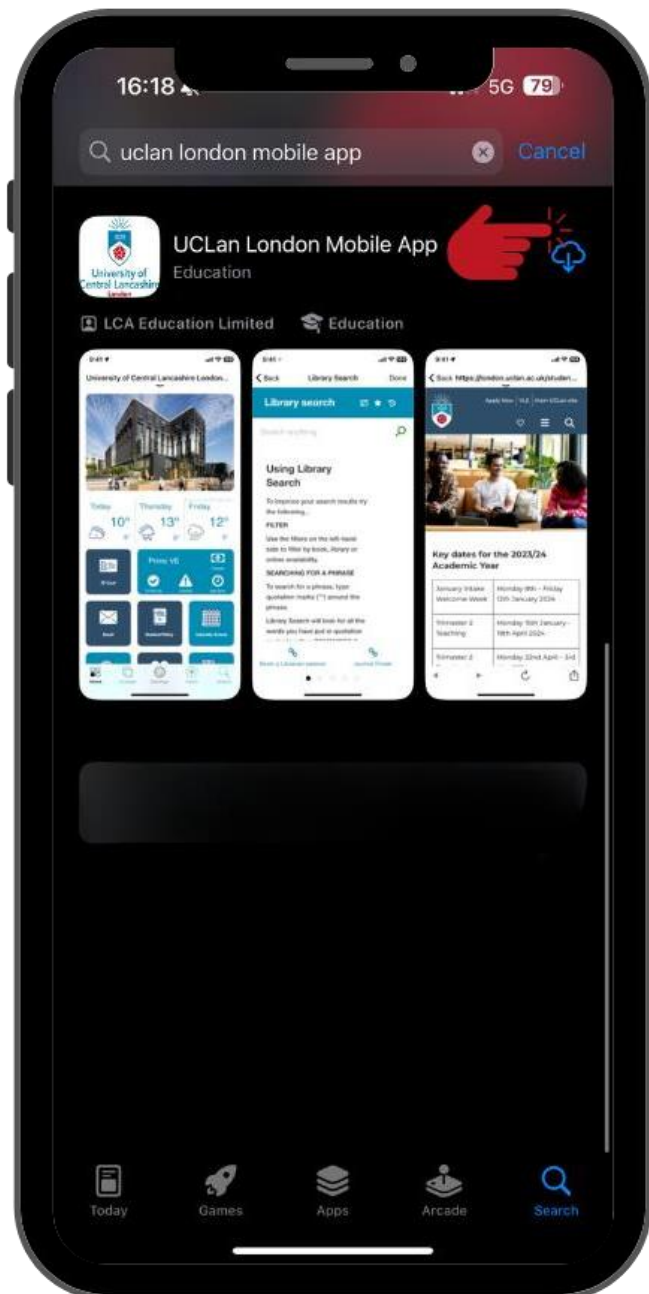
16:18

5G 79

uclan london mobile app

Cancel

University of Central Lancashire London

UCLan London Mobile App

Education

LCA Education Limited

Education

University of Central Lancashire London...

Today 10°

Thursday 13°

Friday 12°

Back

Library Search

Done

Library search

Search anything

Using Library Search

To improve your search results try the following...

FILTER

Use the filters on the left-hand side to filter by book, library or online availability.

SEARCHING FOR A PHRASE

To search for a phrase, type quotation marks ("") around the phrase.

Library Search will look for all the words you have put in quotation

Back https://london.uclan.ac.uk/studen...

Key dates for the 2023/24 Academic Year

| January Intake Welcome Week | Monday 8th - Friday 12th January 2024 |
|---|---|
| Trimester 2 Teaching | Monday 15th January - 19th April 2024 |
| Trimester 2 | Monday 22nd April - 3rd |

Today

Games

Apps

Arcade

Search